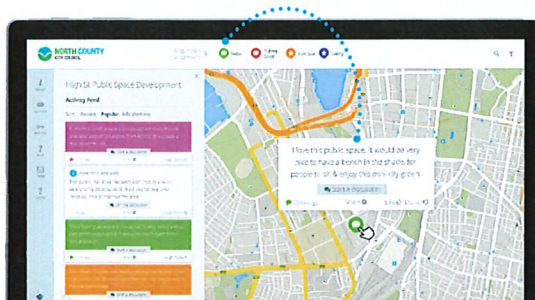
NORTH COUNTY
CITY COUNCIL

High St Public Space Development

Activity Feed

Sort: Recent Popular

Start a discussion

Start a discussion

Start a discussion

I love this public space. It would be very nice to have a bench in the shade for people to sit & enjoy this mini city green.

Start a discussion

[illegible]